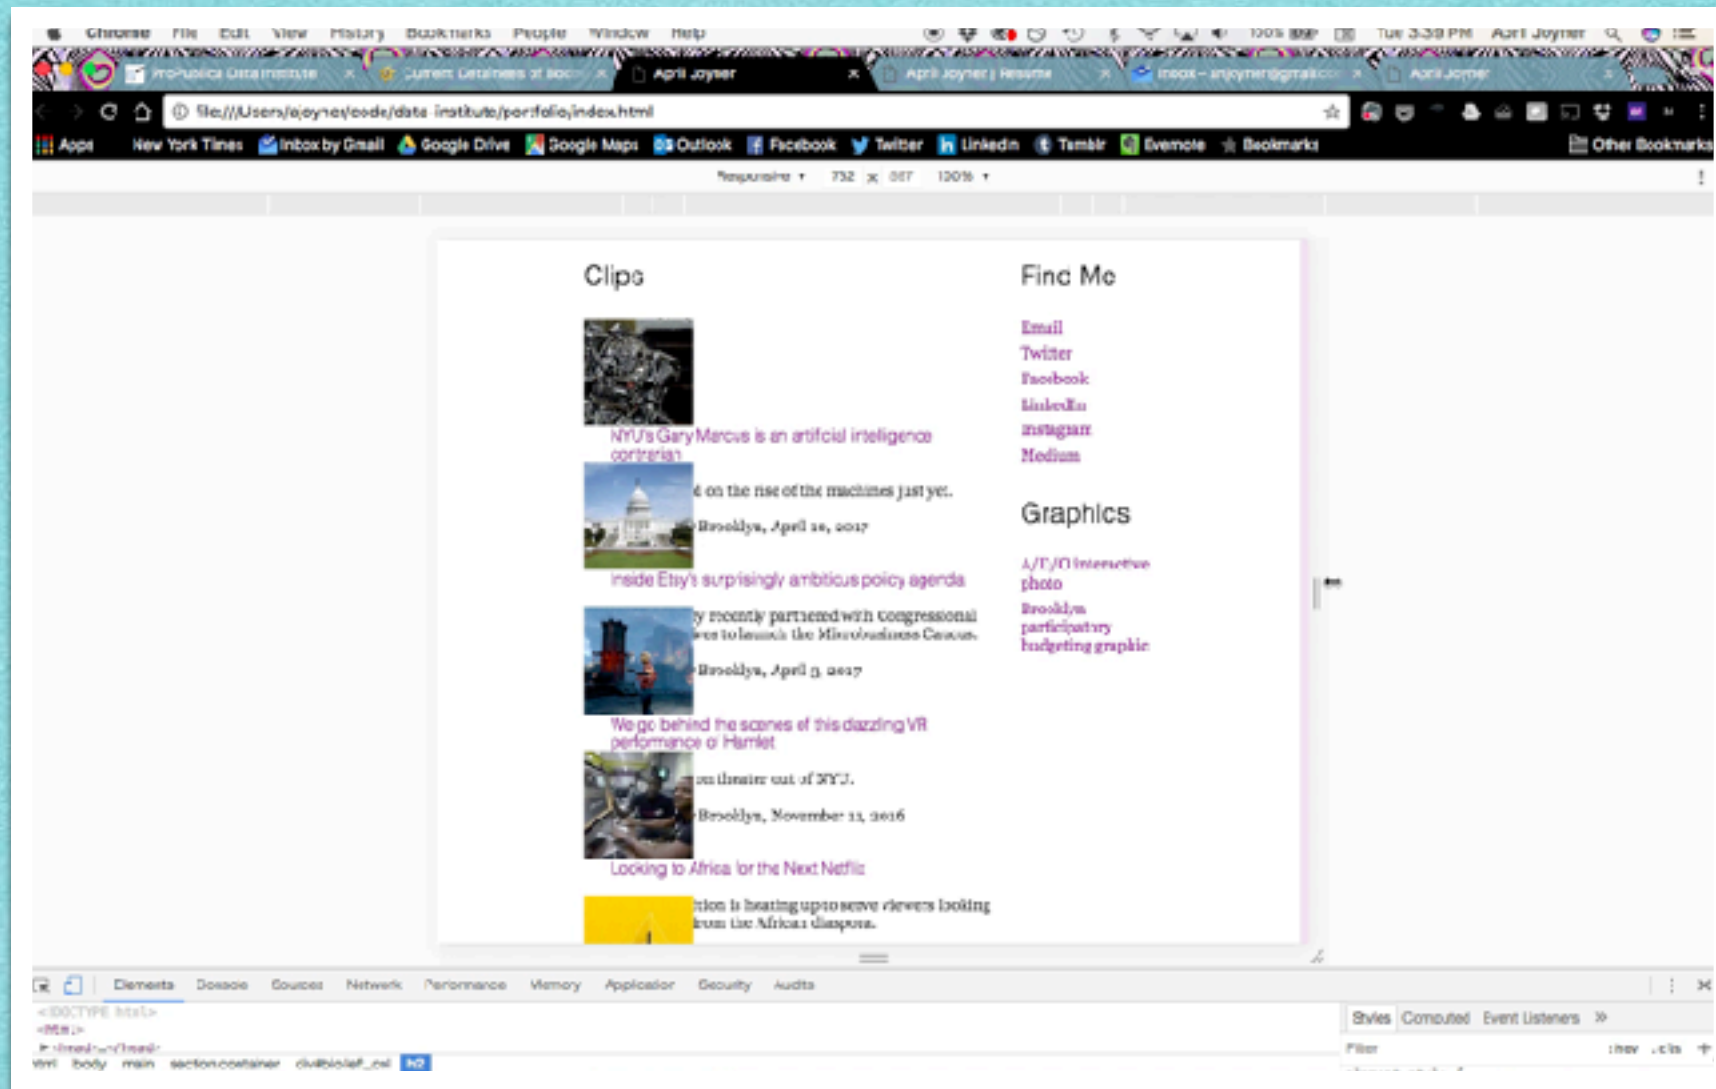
Chrome File Edit View History Bookmarks People Window Help

Tue 3:39 PM April Joyner

ProPublica Data Institute | Current Detainees at Broo | April Joyner | April Joyner | Resume | Inbox - arjoyner@gmail.com | April Joyner

file:///Users/ajoyner/code/data_institute/portfolio/index.html

Apps New York Times Inbox by Gmail Google Drive Google Maps Outlook Facebook Twitter LinkedIn Tumblr Evernote Bookmarks Other Bookmarks

Responsive 732 x 667 100%

Clips

NYU's Gary Marcus is an artificial intelligence contrarian

t on the rise of the machines just yet.

Brooklyn, April 10, 2017

Inside Etsy's surprisingly ambitious policy agenda

y recently partnered with congressional ers to launch the Microbusiness Caucus.

Brooklyn, April 3, 2017

We go behind the scenes of this dazzling VR performance of Hamlet

on theater out of NYU.

Brooklyn, November 11, 2016

Looking to Africa for the Next Netflix

tion is heating up to serve viewers looking from the African diaspora.

Find Me

Email
Twitter
Facebook
LinkedIn
Instagram
Medium

Graphics

A/T/O interactive photo
Brooklyn participatory budgeting graphic

Elements Console Sources Network Performance Memory Application Security Audits

<!DOCTYPE html>
<html>
▶ <head>...</head>

html body main section.container div#bio.left_col h2

Styles Computed Event Listeners »

Filter :hov .cls +